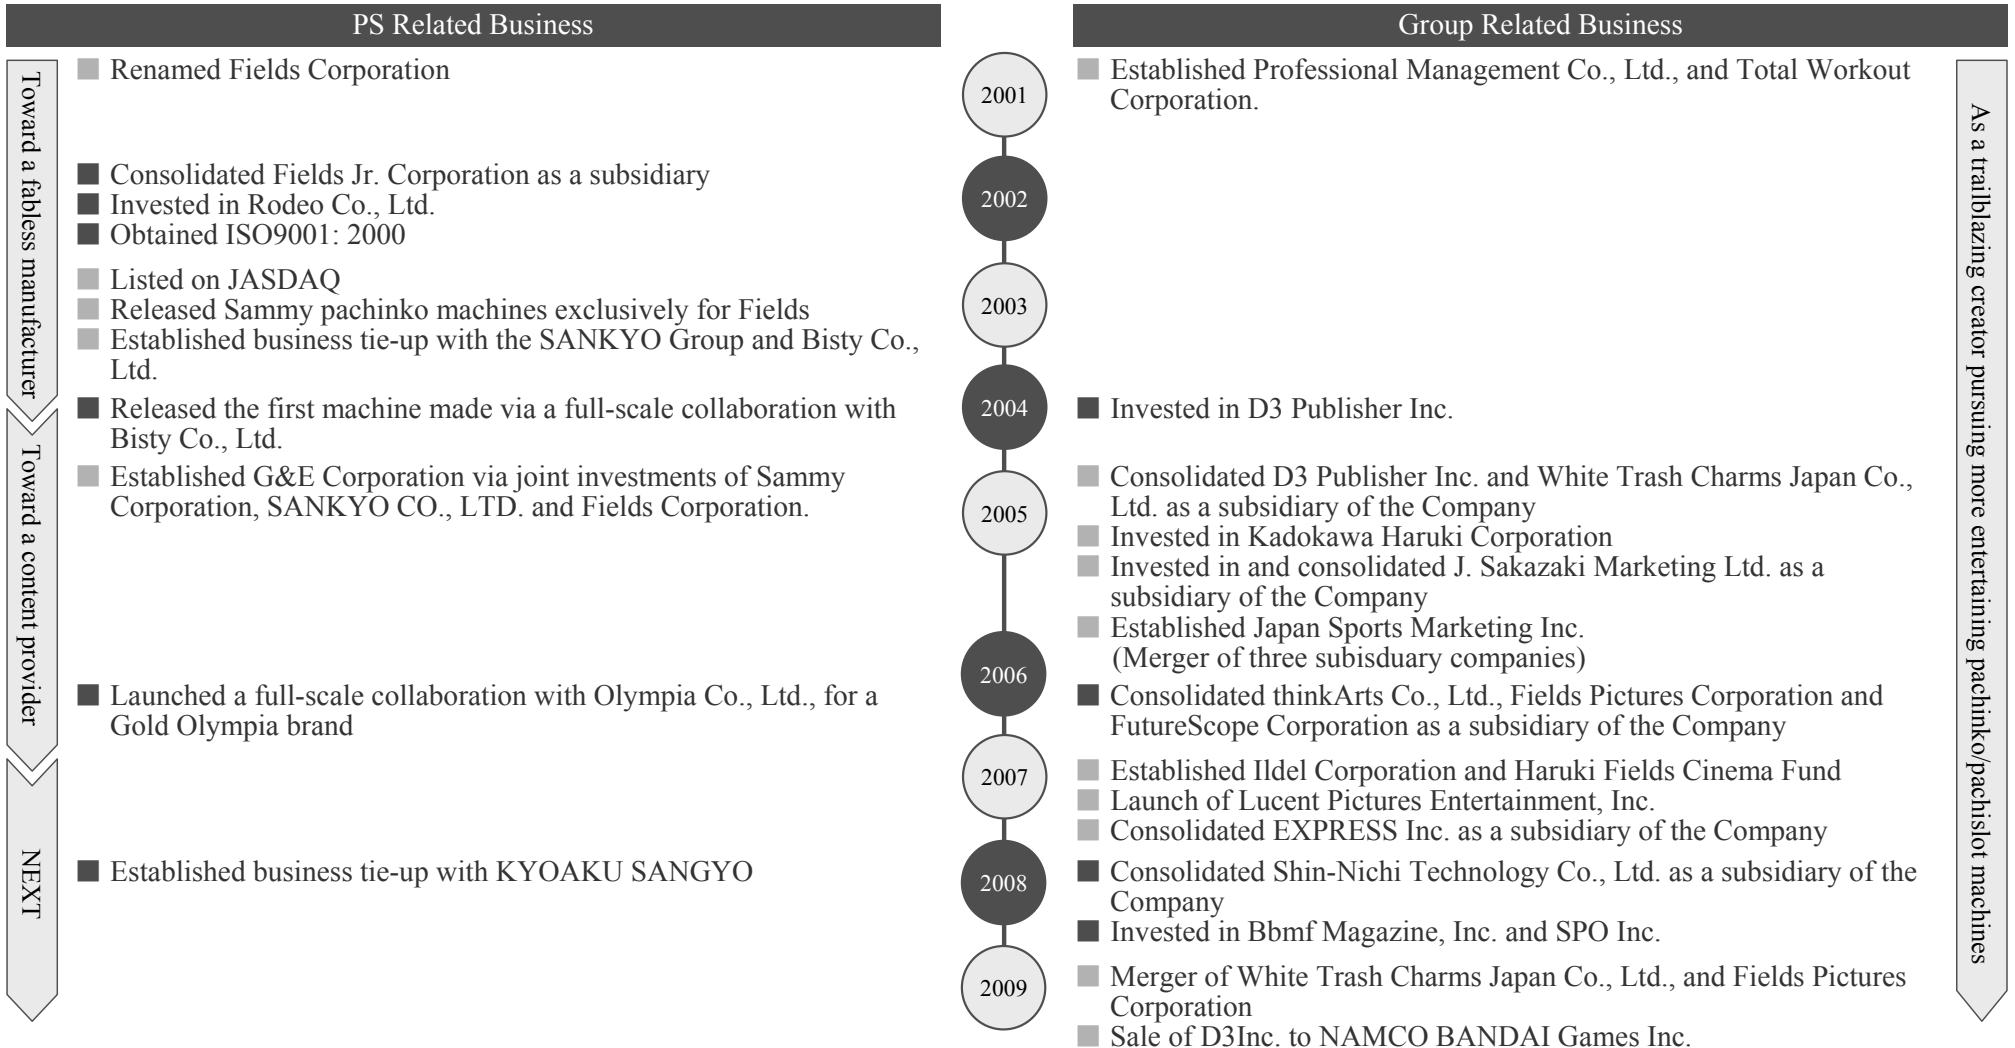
PS Related Business

Group Related Business

Toward a fabless manufacturer

Toward a content provider

NEXT

As a trailblazing creator pursuing more entertaining pachinko/pachislot machines

2001
■ Renamed Fields Corporation
■ Established Professional Management Co., Ltd., and Total Workout Corporation.

2002
■ Consolidated Fields Jr. Corporation as a subsidiary
■ Invested in Rodeo Co., Ltd.
■ Obtained ISO9001: 2000

2003
■ Listed on JASDAQ
■ Released Sammy pachinko machines exclusively for Fields
■ Established business tie-up with the SANKYO Group and Bisty Co., Ltd.

2004
■ Released the first machine made via a full-scale collaboration with Bisty Co., Ltd.
■ Invested in D3 Publisher Inc.

2005
■ Established G&E Corporation via joint investments of Sammy Corporation, SANKYO CO., LTD. and Fields Corporation.
■ Consolidated D3 Publisher Inc. and White Trash Charms Japan Co., Ltd. as a subsidiary of the Company
■ Invested in Kadokawa Haruki Corporation
■ Invested in and consolidated J. Sakazaki Marketing Ltd. as a subsidiary of the Company
■ Established Japan Sports Marketing Inc. (Merger of three subisduary companies)

2006
■ Launched a full-scale collaboration with Olympia Co., Ltd., for a Gold Olympia brand
■ Consolidated thinkArts Co., Ltd., Fields Pictures Corporation and FutureScope Corporation as a subsidiary of the Company

2007
■ Established Ildel Corporation and Haruki Fields Cinema Fund
■ Launch of Lucent Pictures Entertainment, Inc.
■ Consolidated EXPRESS Inc. as a subsidiary of the Company

2008
■ Established business tie-up with KYOAKU SANGYO
■ Consolidated Shin-Nichi Technology Co., Ltd. as a subsidiary of the Company
■ Invested in Bbmf Magazine, Inc. and SPO Inc.

2009
■ Merger of White Trash Charms Japan Co., Ltd., and Fields Pictures Corporation
■ Sale of D3Inc. to NAMCO BANDAI Games Inc.